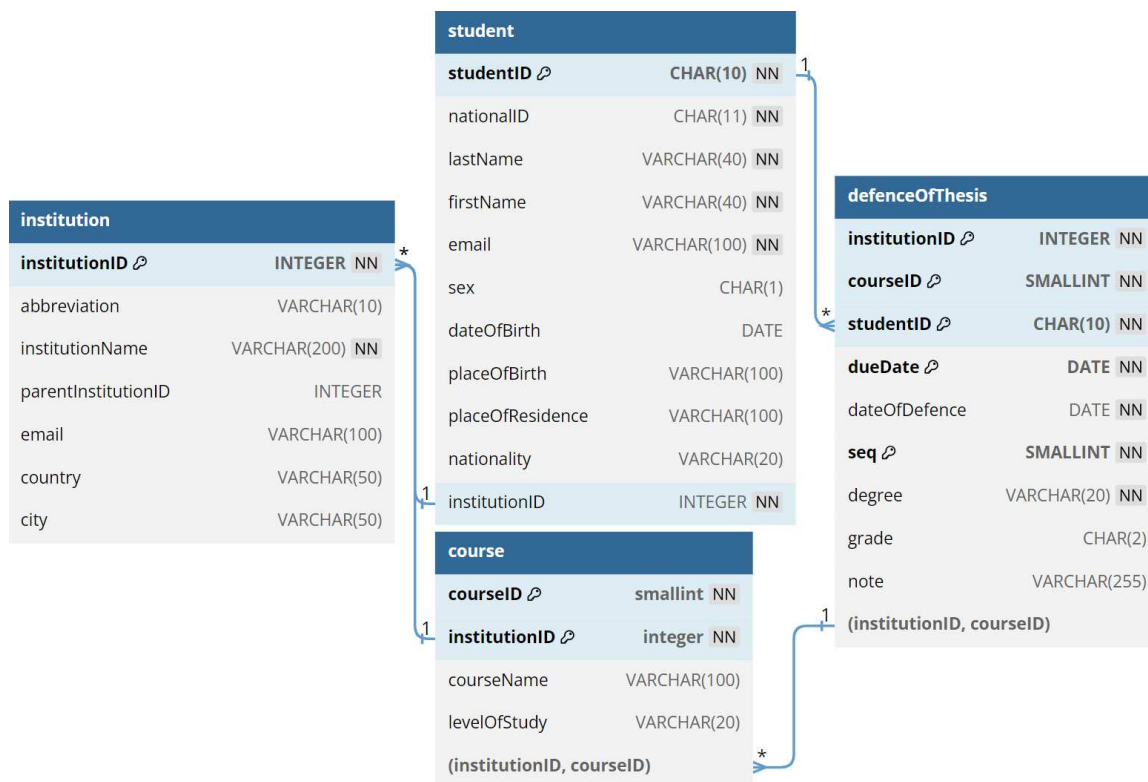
student

| studentID | CHAR(10) NN |
|---|---|
| nationalID | CHAR(11) NN |
| lastName | VARCHAR(40) NN |
| firstName | VARCHAR(40) NN |
| email | VARCHAR(100) NN |
| sex | CHAR(1) |
| dateOfBirth | DATE |
| placeOfBirth | VARCHAR(100) |
| placeOfResidence | VARCHAR(100) |
| nationality | VARCHAR(20) |
| institutionID | INTEGER NN |

institution

| institutionID | INTEGER NN |
|---|---|
| abbreviation | VARCHAR(10) |
| institutionName | VARCHAR(200) NN |
| parentInstitutionID | INTEGER |
| email | VARCHAR(100) |
| country | VARCHAR(50) |
| city | VARCHAR(50) |

defenceOfThesis

| institutionID | INTEGER NN |
|---|---|
| courseID | SMALLINT NN |
| studentID | CHAR(10) NN |
| dueDate | DATE NN |
| dateOfDefence | DATE NN |
| seq | SMALLINT NN |
| degree | VARCHAR(20) NN |
| grade | CHAR(2) |
| note | VARCHAR(255) |
| (institutionID, courseID) | |

course

| courseID | smallint NN |
|---|---|
| institutionID | integer NN |
| courseName | VARCHAR(100) |
| levelOfStudy | VARCHAR(20) |
| (institutionID, courseID) | |

1
*
*
1
1
1
*